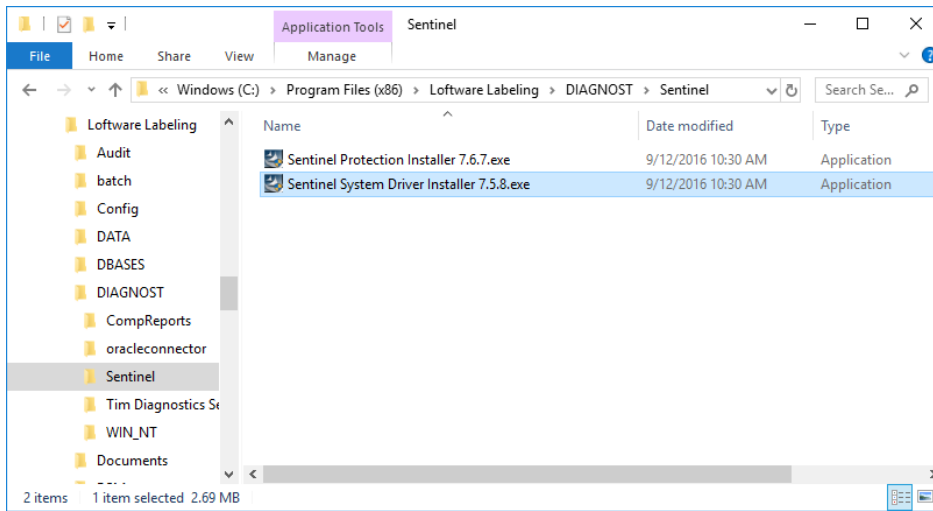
Application Tools | Sentinel

File | Home | Share | View | Manage

« Windows (C:) › Program Files (x86) › Loftware Labeling › DIAGNOST › Sentinel

Search Se...

Loftware Labeling
Audit
batch
Config
DATA
DBASES
DIAGNOST
CompReports
oracleconnector
Sentinel
Tim Diagnostics Se
WIN_NT
Documents

| Name | Date modified | Type |
|---|---|---|
| Sentinel Protection Installer 7.6.7.exe | 9/12/2016 10:30 AM | Application |
| Sentinel System Driver Installer 7.5.8.exe | 9/12/2016 10:30 AM | Application |

2 items | 1 item selected 2.69 MB